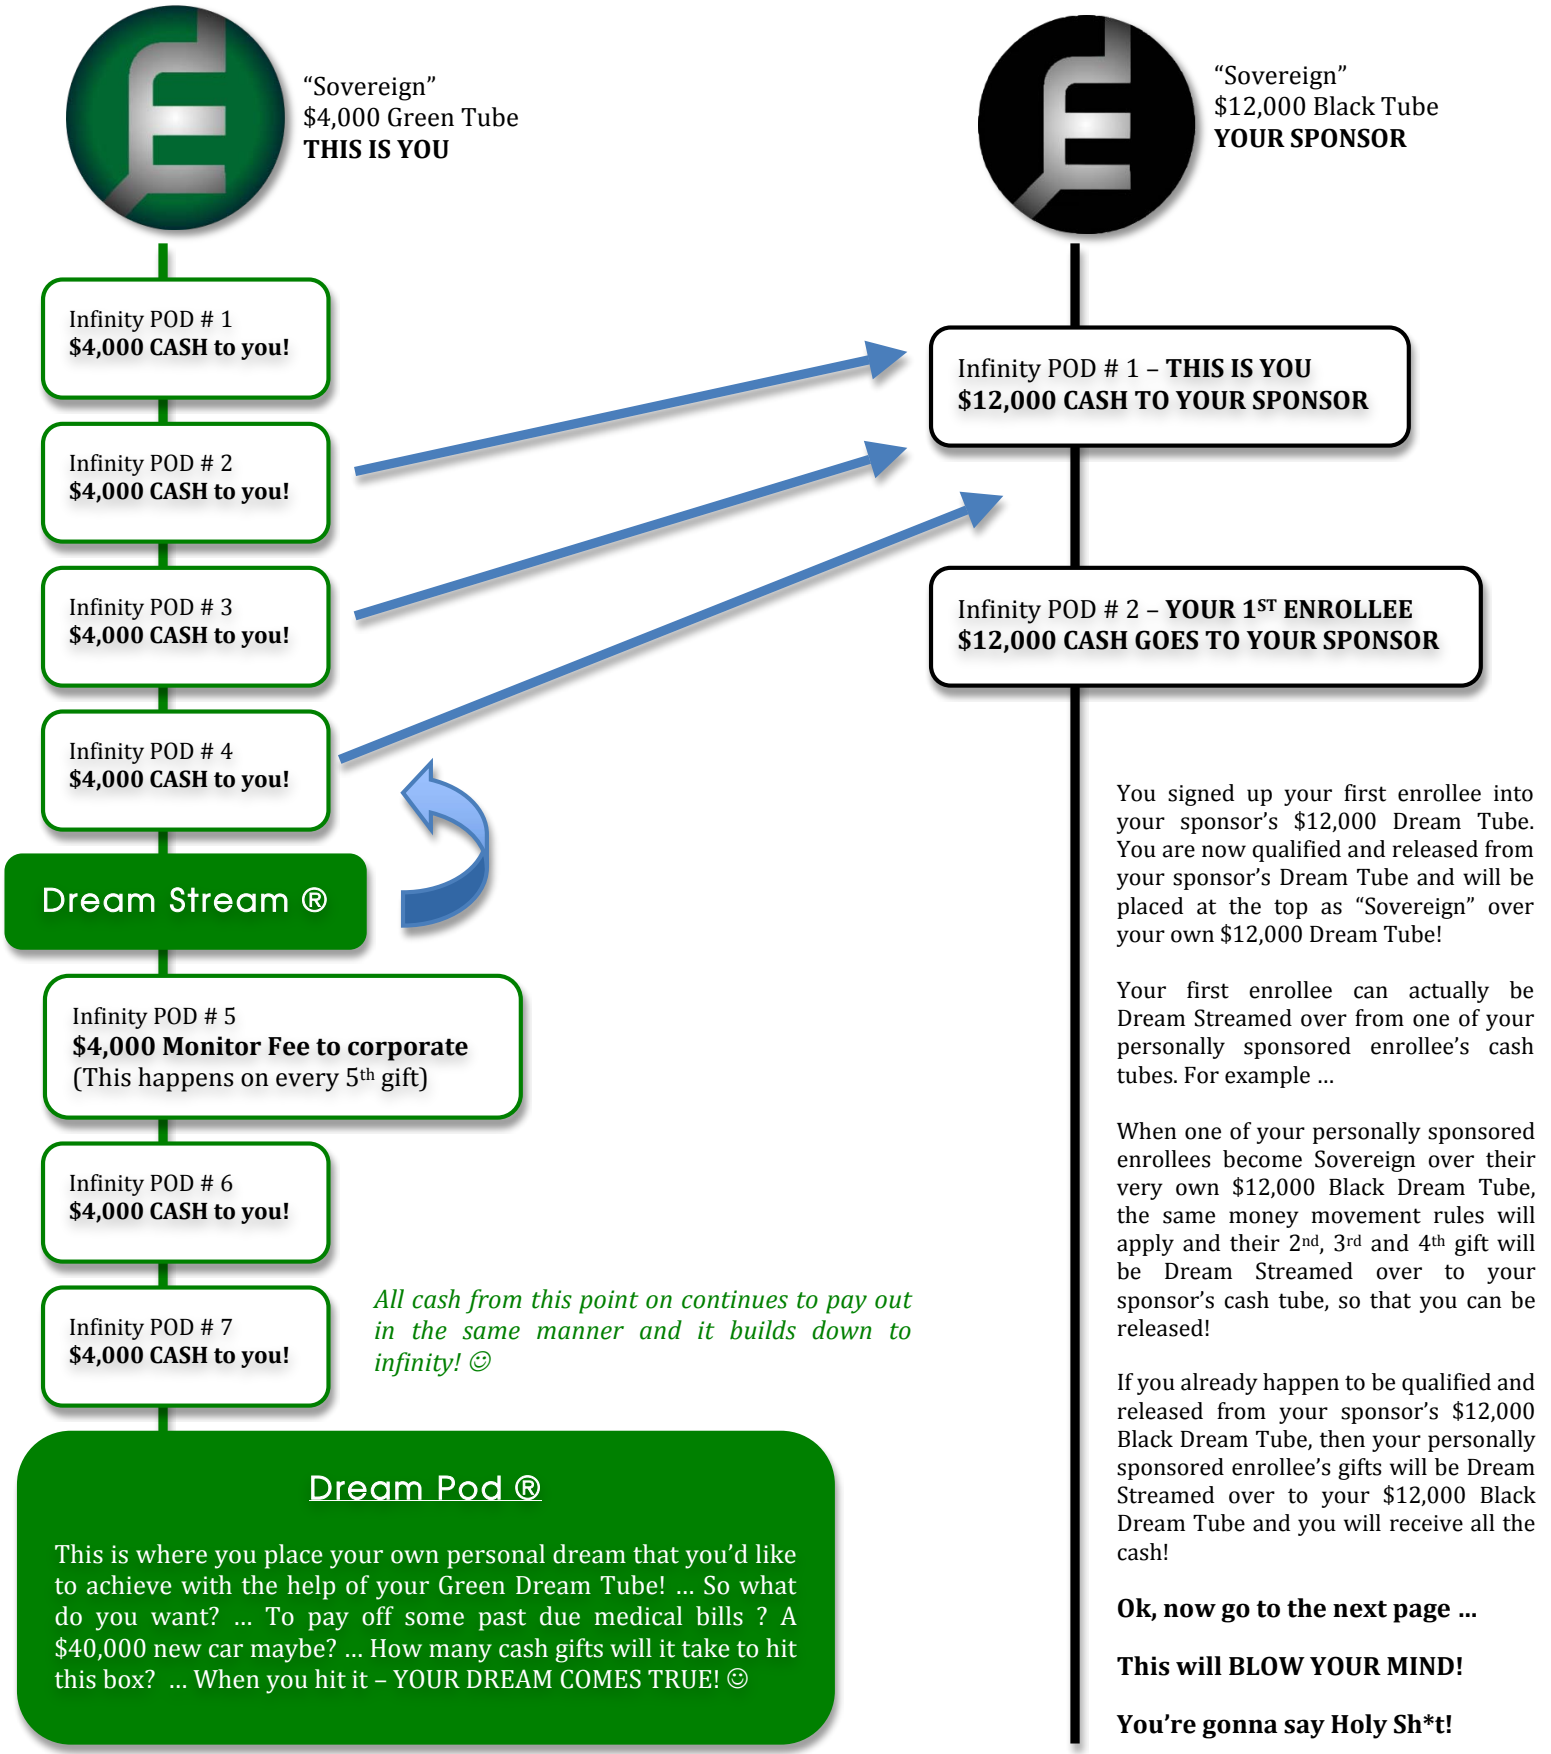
"Sovereign"
$4,000 Green Tube
THIS IS YOU

"Sovereign"
$12,000 Black Tube
YOUR SPONSOR

Infinity POD # 1
$4,000 CASH to you!

Infinity POD # 2
$4,000 CASH to you!

Infinity POD # 3
$4,000 CASH to you!

Infinity POD # 4
$4,000 CASH to you!

Dream Stream ®

Infinity POD # 5
$4,000 Monitor Fee to corporate
(This happens on every 5$^{th}$ gift)

Infinity POD # 6
$4,000 CASH to you!

Infinity POD # 7
$4,000 CASH to you!

All cash from this point on continues to pay out in the same manner and it builds down to infinity! ☺

Dream Pod ®

This is where you place your own personal dream that you'd like to achieve with the help of your Green Dream Tube! ... So what do you want? ... To pay off some past due medical bills ? A $40,000 new car maybe? ... How many cash gifts will it take to hit this box? ... When you hit it – YOUR DREAM COMES TRUE! ☺

Infinity POD # 1 – THIS IS YOU
$12,000 CASH TO YOUR SPONSOR

Infinity POD # 2 – YOUR 1$^{ST}$ ENROLLEE
$12,000 CASH GOES TO YOUR SPONSOR

You signed up your first enrollee into your sponsor's $12,000 Dream Tube. You are now qualified and released from your sponsor's Dream Tube and will be placed at the top as "Sovereign" over your own $12,000 Dream Tube!

Your first enrollee can actually be Dream Streamed over from one of your personally sponsored enrollee's cash tubes. For example ...

When one of your personally sponsored enrollees become Sovereign over their very own $12,000 Black Dream Tube, the same money movement rules will apply and their 2$^{nd}$, 3$^{rd}$ and 4$^{th}$ gift will be Dream Streamed over to your sponsor's cash tube, so that you can be released!

If you already happen to be qualified and released from your sponsor's $12,000 Black Dream Tube, then your personally sponsored enrollee's gifts will be Dream Streamed over to your $12,000 Black Dream Tube and you will receive all the cash!

Ok, now go to the next page ...

This will BLOW YOUR MIND!

You're gonna say Holy Sh*t!